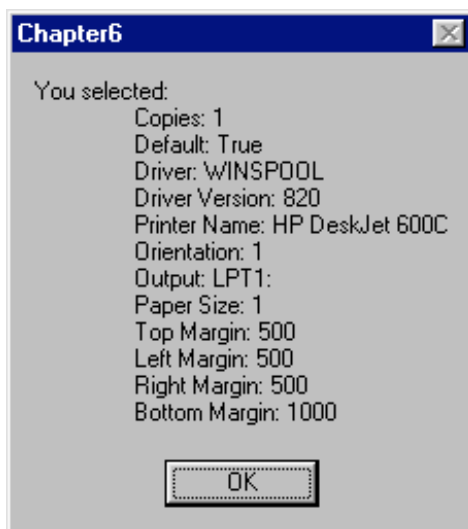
Chapter6

You selected:
Copies: 1
Default: True
Driver: WINSPOOL
Driver Version: 820
Printer Name: HP DeskJet 600C
Orientation: 1
Output: LPT1:
Paper Size: 1
Top Margin: 500
Left Margin: 500
Right Margin: 500
Bottom Margin: 1000

OK